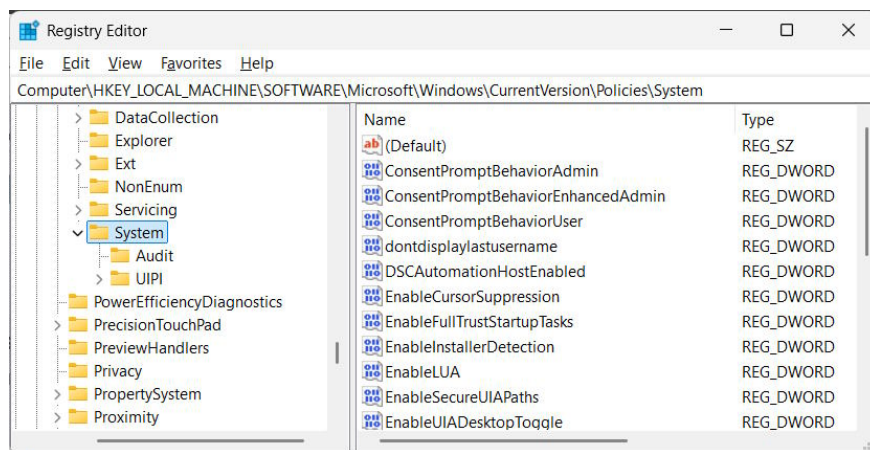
Registry Editor

File Edit View Favorites Help

Computer\HKEY_LOCAL_MACHINE\SOFTWARE\Microsoft\Windows\CurrentVersion\Policies\System

DataCollection
Explorer
Ext
NonEnum
Servicing
System
Audit
UIPI
PowerEfficiencyDiagnostics
PrecisionTouchPad
PreviewHandlers
Privacy
PropertySystem
Proximity

| Name | Type |
|---|---|
| (Default) | REG_SZ |
| ConsentPromptBehaviorAdmin | REG_DWORD |
| ConsentPromptBehaviorEnhancedAdmin | REG_DWORD |
| ConsentPromptBehaviorUser | REG_DWORD |
| dontdisplaylastusername | REG_DWORD |
| DSCAutomationHostEnabled | REG_DWORD |
| EnableCursorSuppression | REG_DWORD |
| EnableFullTrustStartupTasks | REG_DWORD |
| EnableInstallerDetection | REG_DWORD |
| EnableLUA | REG_DWORD |
| EnableSecureUIAPaths | REG_DWORD |
| EnableUIADesktopToggle | REG_DWORD |